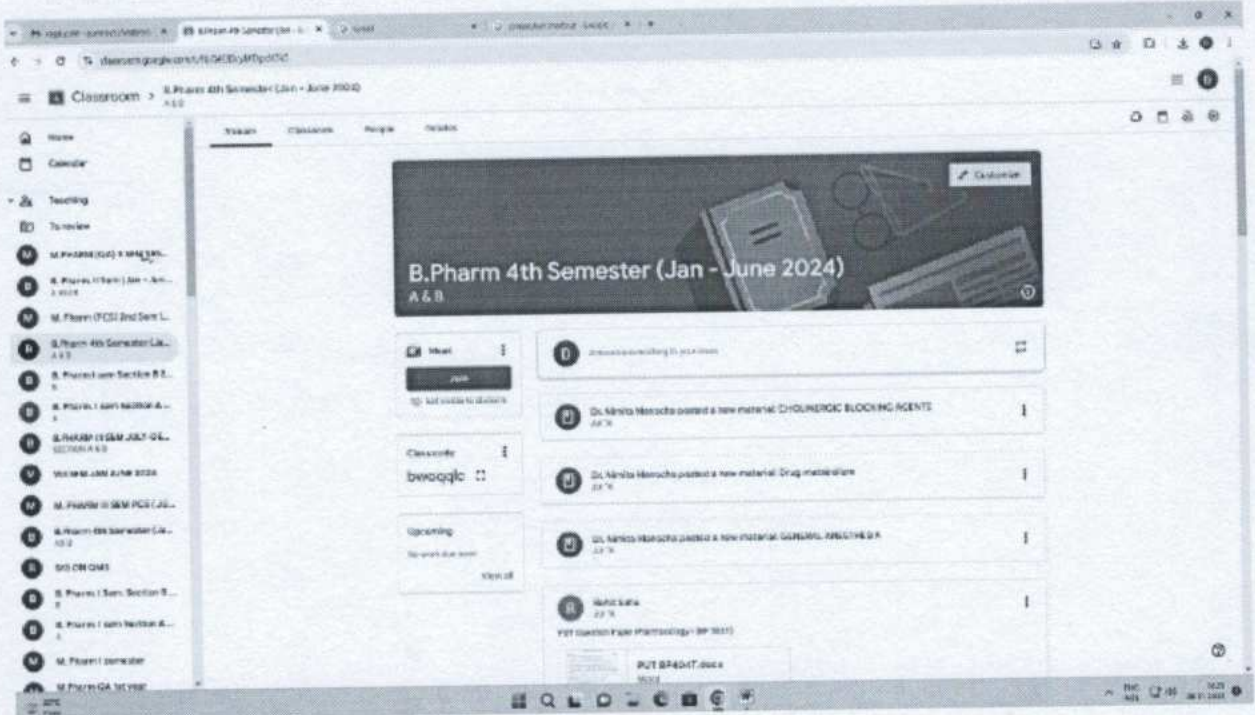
Classroom > B.Pharm 4th Semester (Jan - June 2024) A & B

Home
Calendar
Teaching
To review
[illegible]
B.Pharm 4th Semester (Ja...
A & B
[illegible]
M.Pharm QA 1st year

Stream Classwork People Grades

Customise

B.Pharm 4th Semester (Jan - June 2024)
A & B

Meet
Join

Class code
bwoqqlc

Upcoming
No work due soon
View all

Announce something to your class

Dr. Nimita Manocha posted a new material: CHOLINERGIC BLOCKING AGENTS

Dr. Nimita Manocha posted a new material: Drug metabolism

Dr. Nimita Manocha posted a new material: GENERAL ANESTHETICS

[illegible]
PUT Question Paper Pharmacology-I (BP 404T)
PUT BP404T.docx